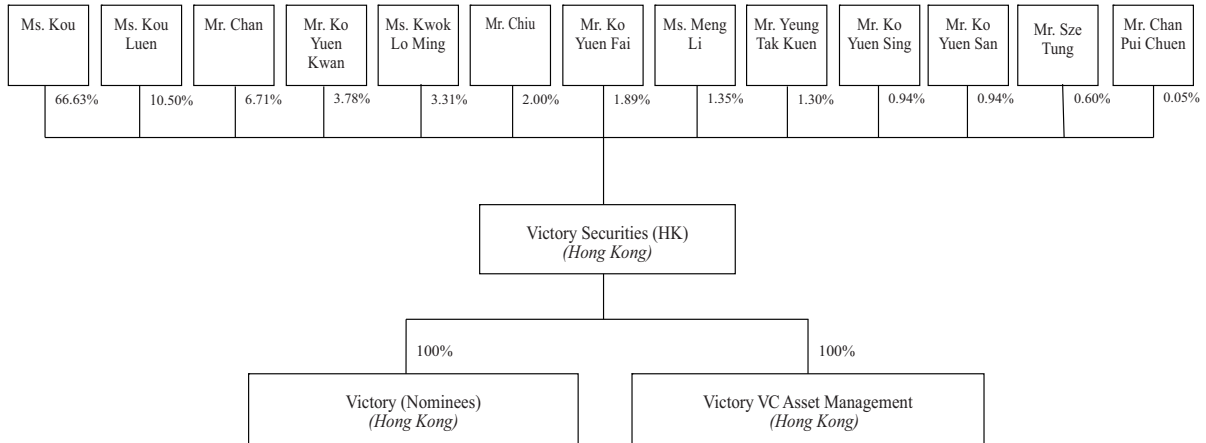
Ms. Kou
66.63%

Ms. Kou Luen
10.50%

Mr. Chan
6.71%

Mr. Ko Yuen Kwan
3.78%

Ms. Kwok Lo Ming
3.31%

Mr. Chiu
2.00%

Mr. Ko Yuen Fai
1.89%

Ms. Meng Li
1.35%

Mr. Yeung Tak Kuen
1.30%

Mr. Ko Yuen Sing
0.94%

Mr. Ko Yuen San
0.94%

Mr. Sze Tung
0.60%

Mr. Chan Pui Chuen
0.05%

Victory Securities (HK)
*(Hong Kong)*

100%

Victory (Nominees)
*(Hong Kong)*

100%

Victory VC Asset Management
*(Hong Kong)*